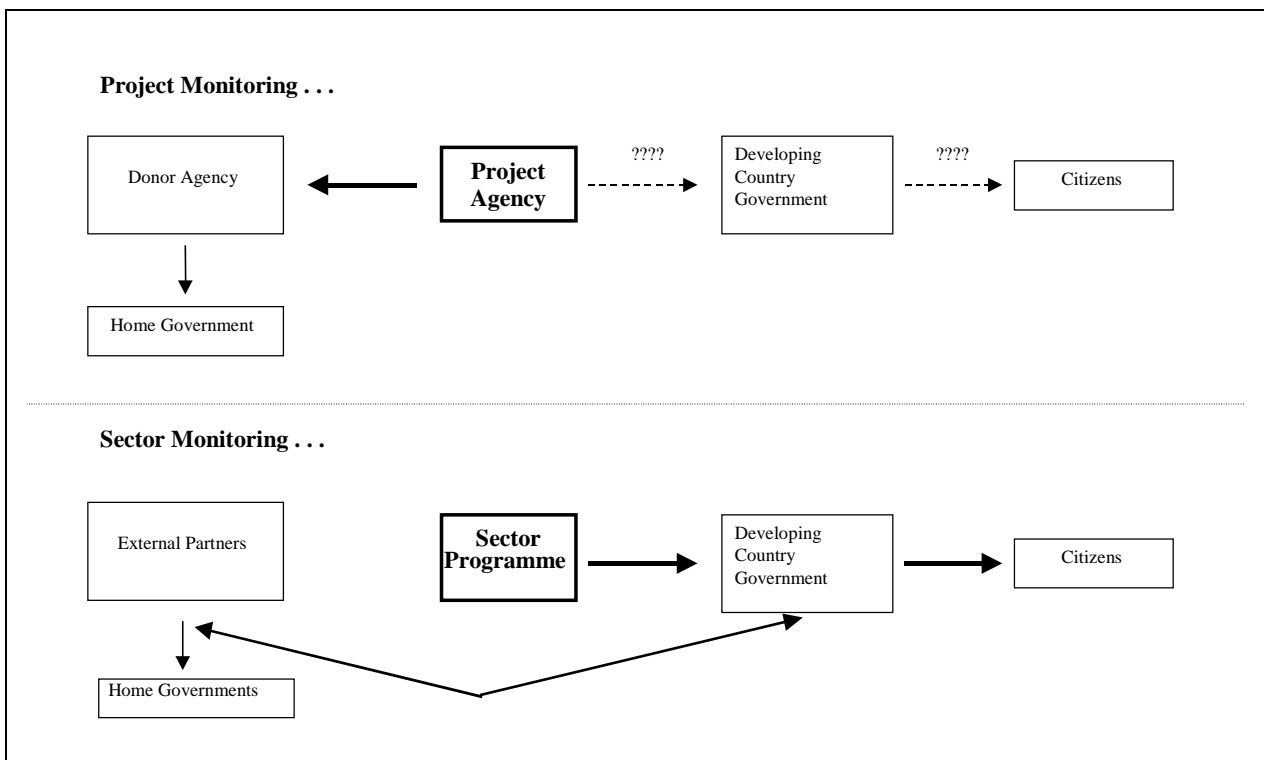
Project Monitoring . . .

Donor Agency

Project Agency

????

Developing Country Government

????

Citizens

Home Government

Sector Monitoring . . .

External Partners

Sector Programme

Developing Country Government

Citizens

Home Governments